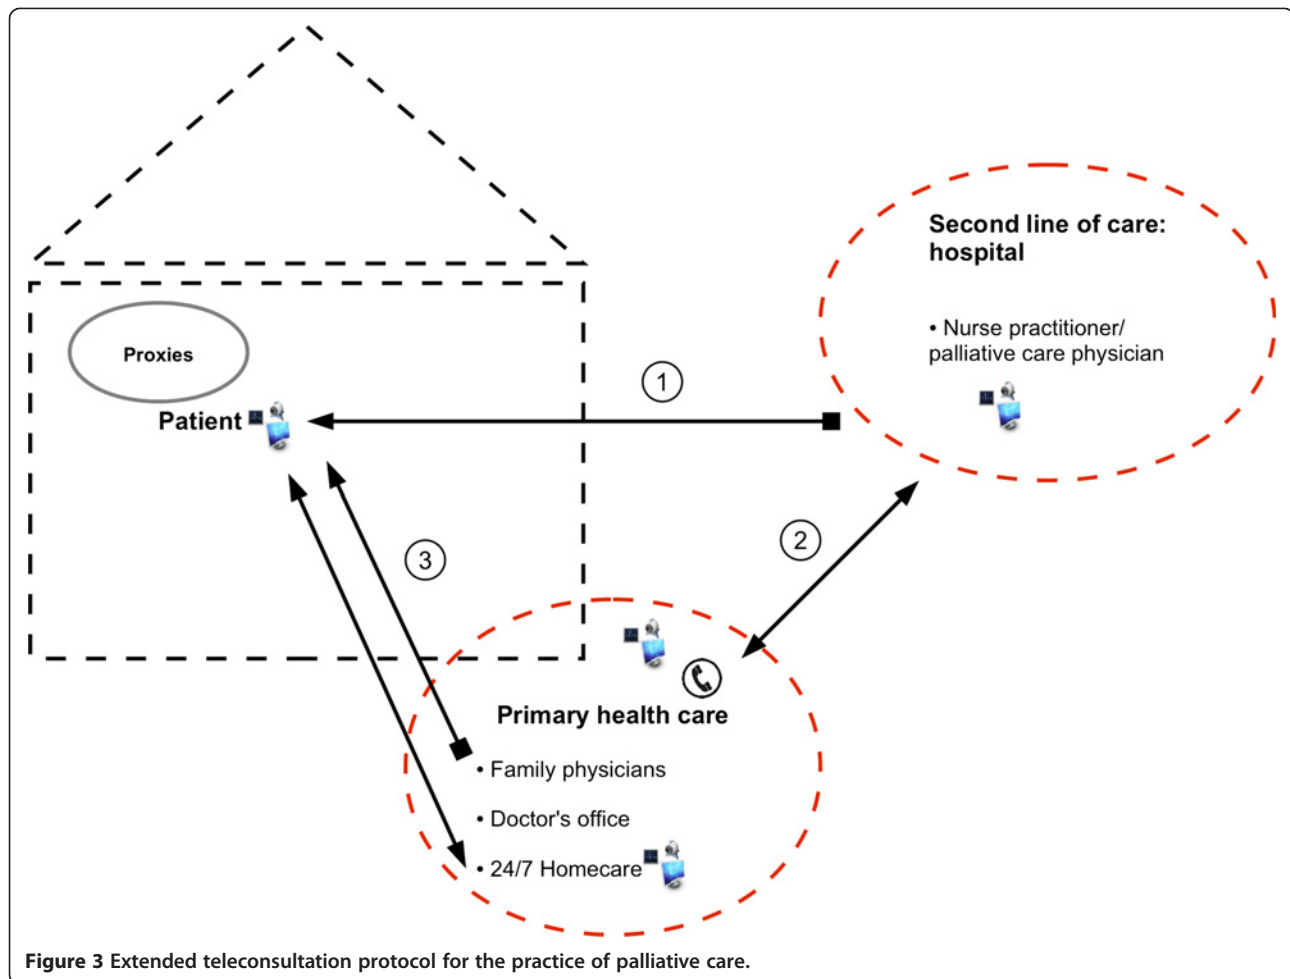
Second line of care: hospital

• Nurse practitioner/ palliative care physician

Proxies

Patient

1

2

3

Primary health care

• Family physicians

• Doctor's office

• 24/7 Homecare

**Figure 3** Extended teleconsultation protocol for the practice of palliative care.